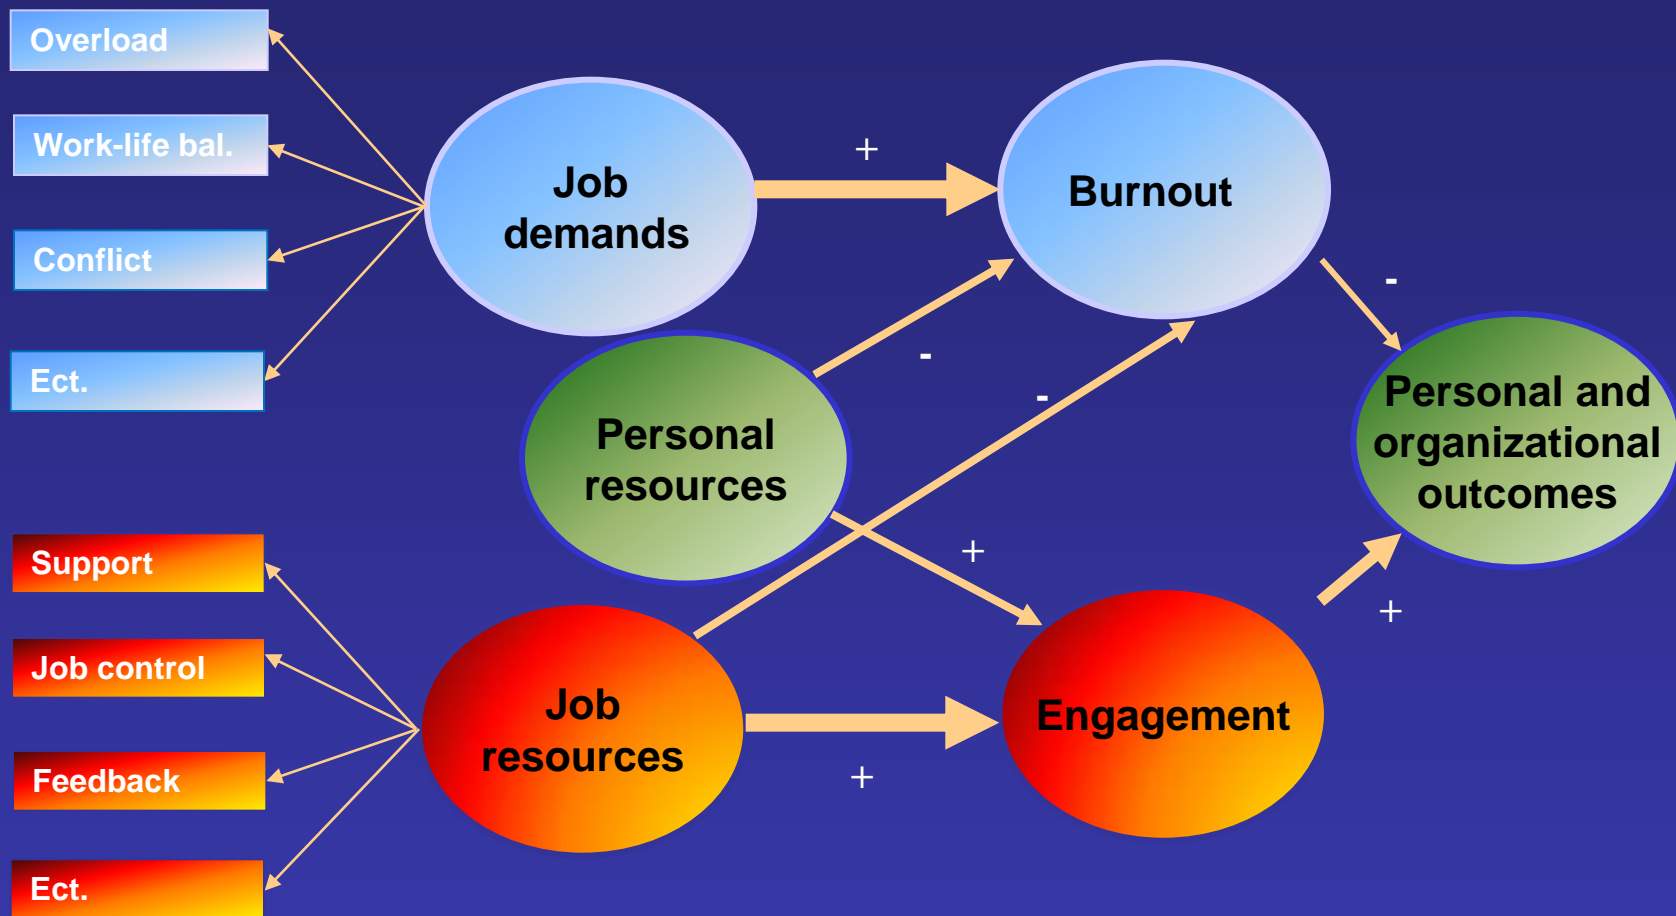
Overload

Work-life bal.

Conflict

Ect.

Job demands

+

Burnout

-

-

-

Personal resources

Personal and organizational outcomes

+

+

Support

Job control

Feedback

Ect.

Job resources

Engagement

+